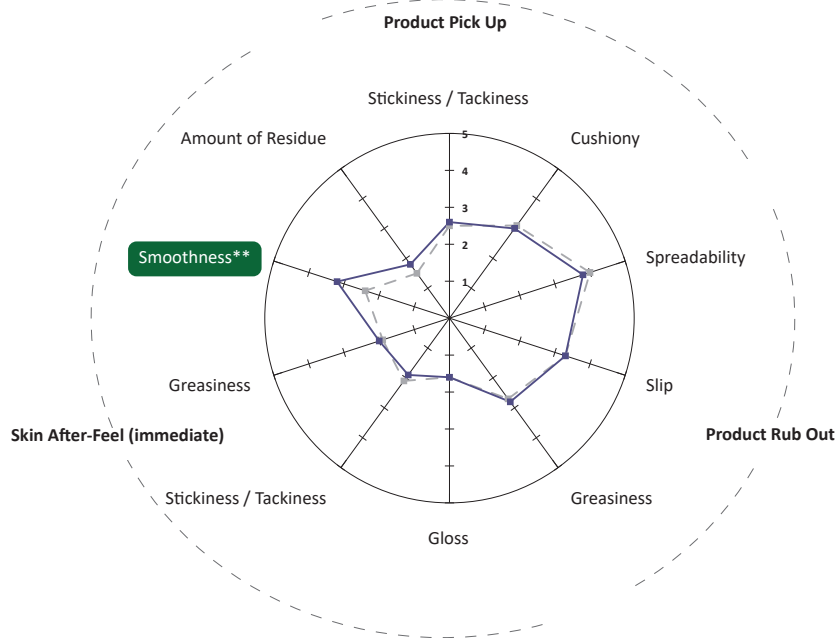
Product Pick Up

Stickiness / Tackiness

5
4
3
2
1

Amount of Residue

Cushiony

Smoothness**

Spreadability

Greasiness

Slip

Skin After-Feel (immediate)

Product Rub Out

Stickiness / Tackiness

Greasiness

Gloss